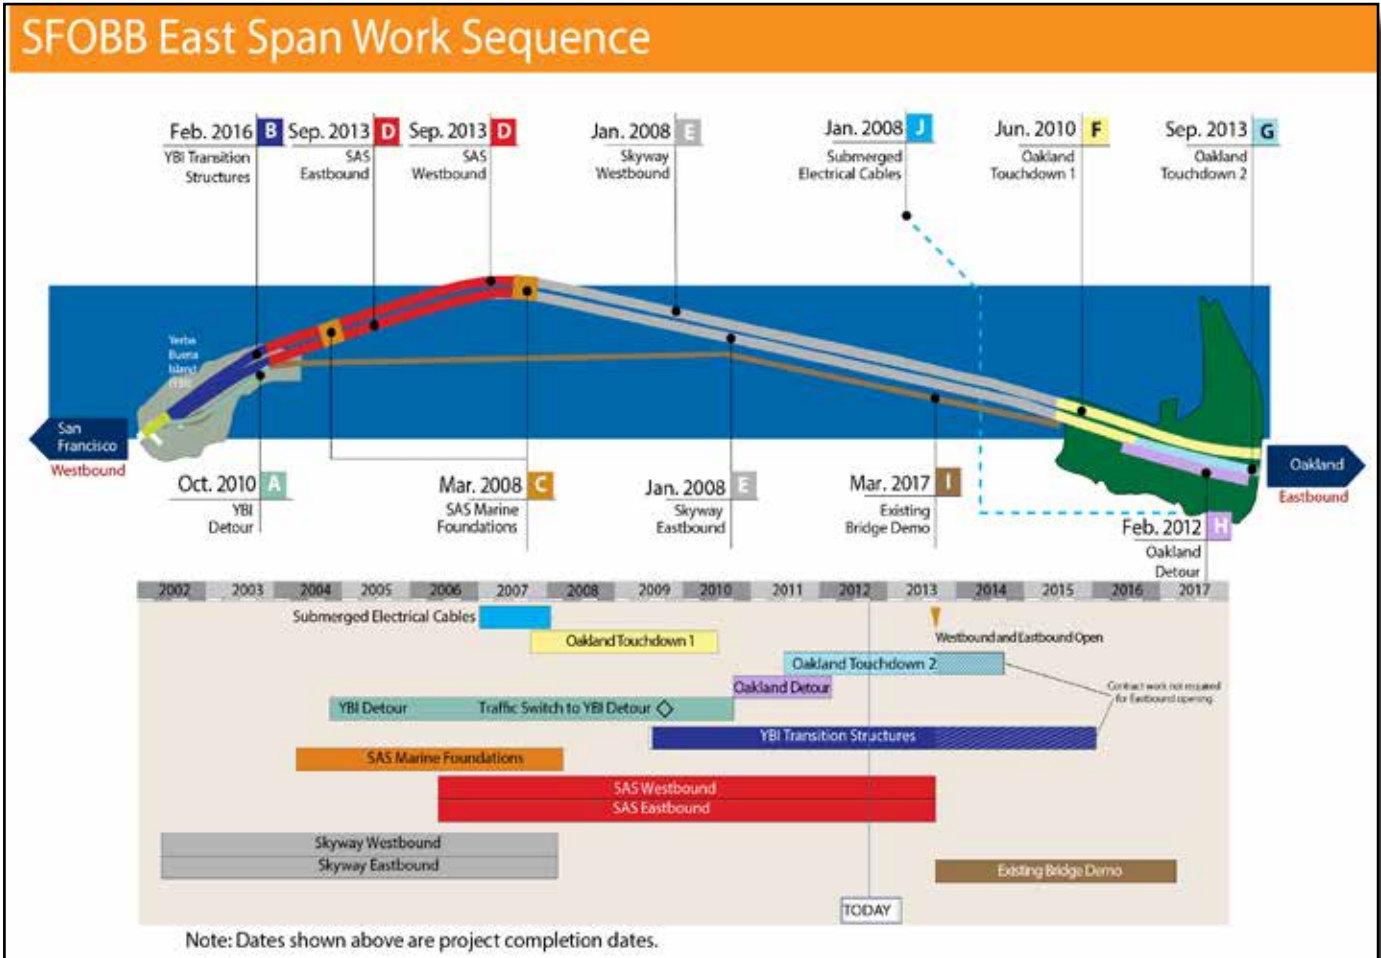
SFOBB East Span Work Sequence

Feb. 2016 B
YBI Transition Structures

Sep. 2013 D
SAS Eastbound

Sep. 2013 D
SAS Westbound

Jan. 2008 E
Skyway Westbound

Jan. 2008 J
Submerged Electrical Cables

Jun. 2010 F
Oakland Touchdown 1

Sep. 2013 G
Oakland Touchdown 2

Yerba Buena Island (YBI)

San Francisco
Westbound

Oakland
Eastbound

Oct. 2010 A
YBI Detour

Mar. 2008 C
SAS Marine Foundations

Jan. 2008 E
Skyway Eastbound

Mar. 2017 I
Existing Bridge Demo

Feb. 2012 H
Oakland Detour

| 2002 | 2003 | 2004 | 2005 | 2006 | 2007 | 2008 | 2009 | 2010 | 2011 | 2012 | 2013 | 2014 | 2015 | 2016 | 2017 |
|---|---|---|---|---|---|---|---|---|---|---|---|---|---|---|---|

Submerged Electrical Cables
Oakland Touchdown 1
Westbound and Eastbound Open
Oakland Touchdown 2
Oakland Detour
Contract work not required for Eastbound opening
YBI Detour
Traffic Switch to YBI Detour
YBI Transition Structures
SAS Marine Foundations
SAS Westbound
SAS Eastbound
Skyway Westbound
Skyway Eastbound
Existing Bridge Demo
TODAY

Note: Dates shown above are project completion dates.